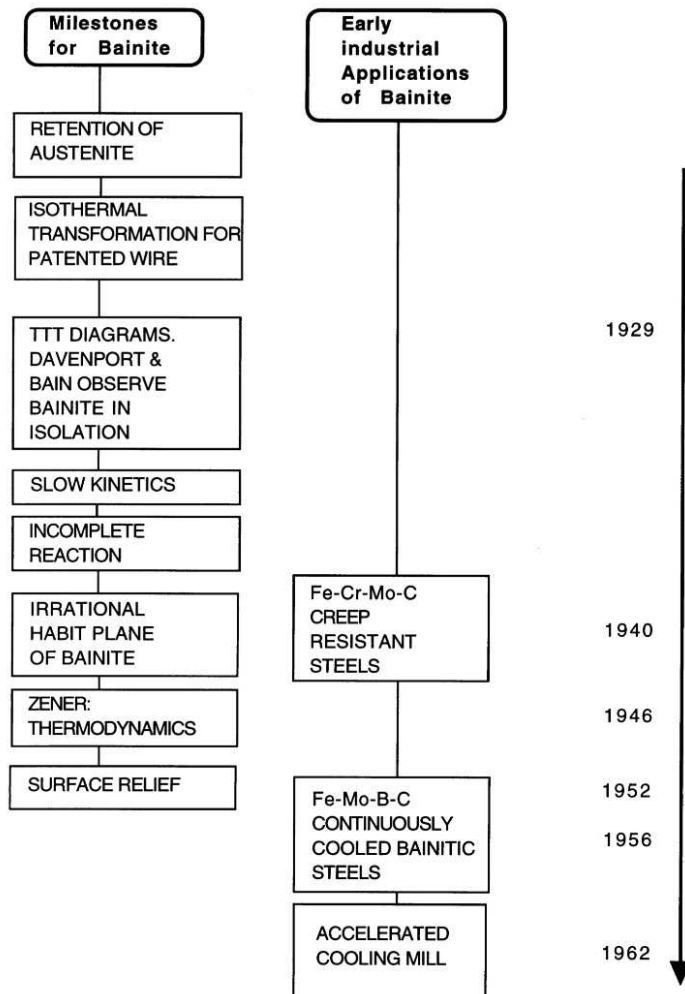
Milestones for Bainite

RETENTION OF AUSTENITE

ISOTHERMAL TRANSFORMATION FOR PATENTED WIRE

TTT DIAGRAMS. DAVENPORT & BAIN OBSERVE BAINITE IN ISOLATION

SLOW KINETICS

INCOMPLETE REACTION

IRRATIONAL HABIT PLANE OF BAINITE

ZENER: THERMODYNAMICS

SURFACE RELIEF

Early industrial Applications of Bainite

Fe-Cr-Mo-C CREEP RESISTANT STEELS

Fe-Mo-B-C CONTINUOUSLY COOLED BAINITIC STEELS

ACCELERATED COOLING MILL

1929

1940

1946

1952

1956

1962